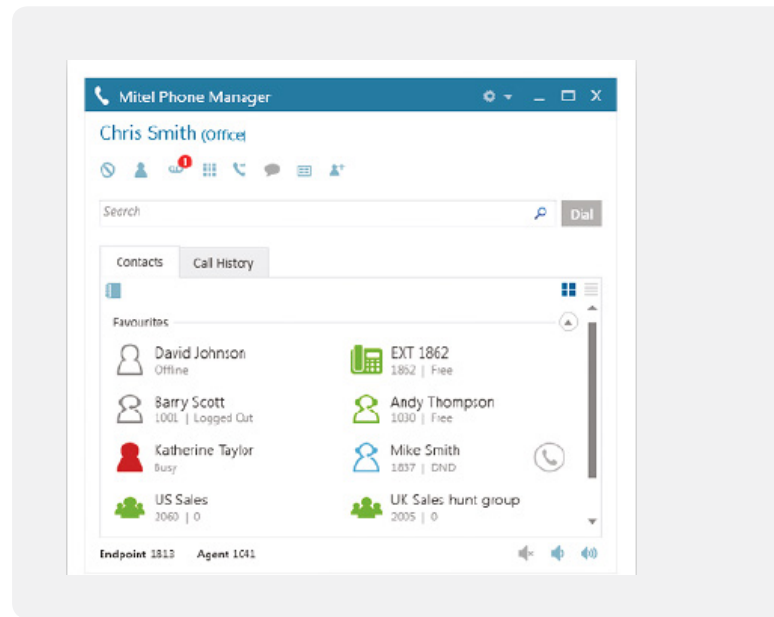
Mitel Phone Manager

Chris Smith (Office)

1

Search

Dial

Contacts

Call History

Favourites

David Johnson
Offline

EXT 1862
1862 | Free

Barry Scott
1001 | Logged Out

Andy Thompson
1030 | Free

Katherine Taylor
Busy

Mike Smith
1837 | DND

US Sales
2060 | 0

UK Sales hunt group
2005 | 0

Endpoint 1813 Agent 1041